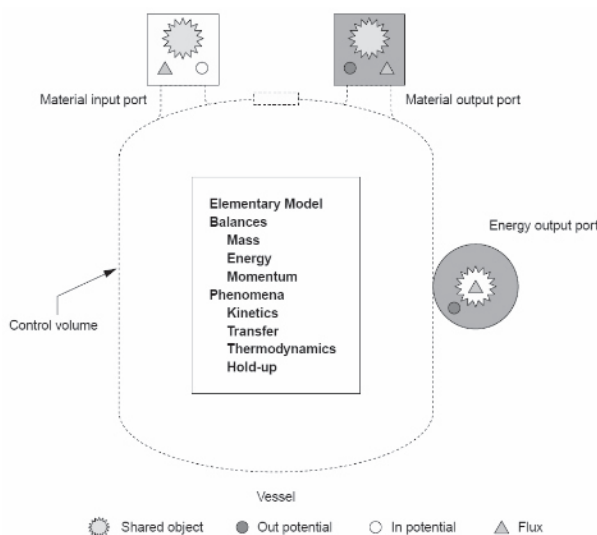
Material input port

Material output port

Elementary Model
Balances
Mass
Energy
Momentum
Phenomena
Kinetics
Transfer
Thermodynamics
Hold-up

Energy output port

Control volume

Vessel

Shared object
Out potential
In potential
Flux